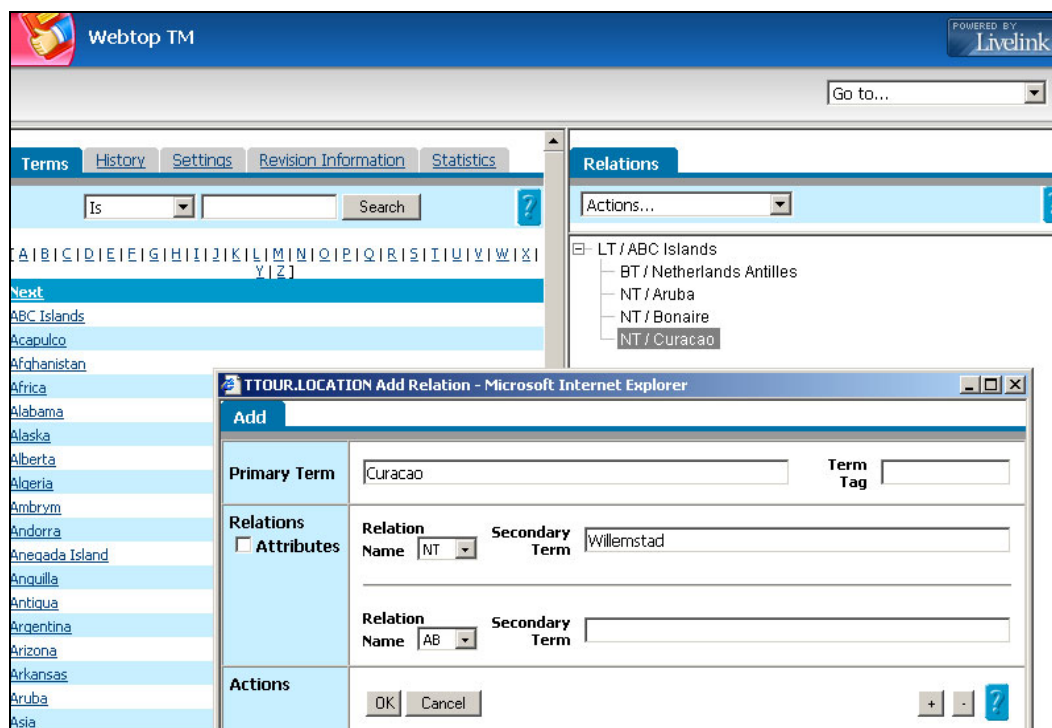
Webtop TM

POWERED BY Livelink

Go to...

Terms | History | Settings | Revision Information | Statistics

Is | Search

[ A | B | C | D | E | F | G | H | I | J | K | L | M | N | O | P | Q | R | S | T | U | V | W | X | Y | Z ]

Next
ABC Islands
Acapulco
Afghanistan
Africa
Alabama
Alaska
Alberta
Algeria
Ambrym
Andorra
Anegada Island
Anguilla
Antigua
Argentina
Arizona
Arkansas
Aruba
Asia

Relations

Actions...

LT / ABC Islands
BT / Netherlands Antilles
NT / Aruba
NT / Bonaire
NT / Curacao

TTOUR.LOCATION Add Relation - Microsoft Internet Explorer

Add

| Primary Term | Curacao | Term Tag | |
|---|---|---|---|
| Relations ☐ Attributes | Relation Name NT | Secondary Term | Willemstad |
| | Relation Name AB | Secondary Term | |
| Actions | OK Cancel | | + - |